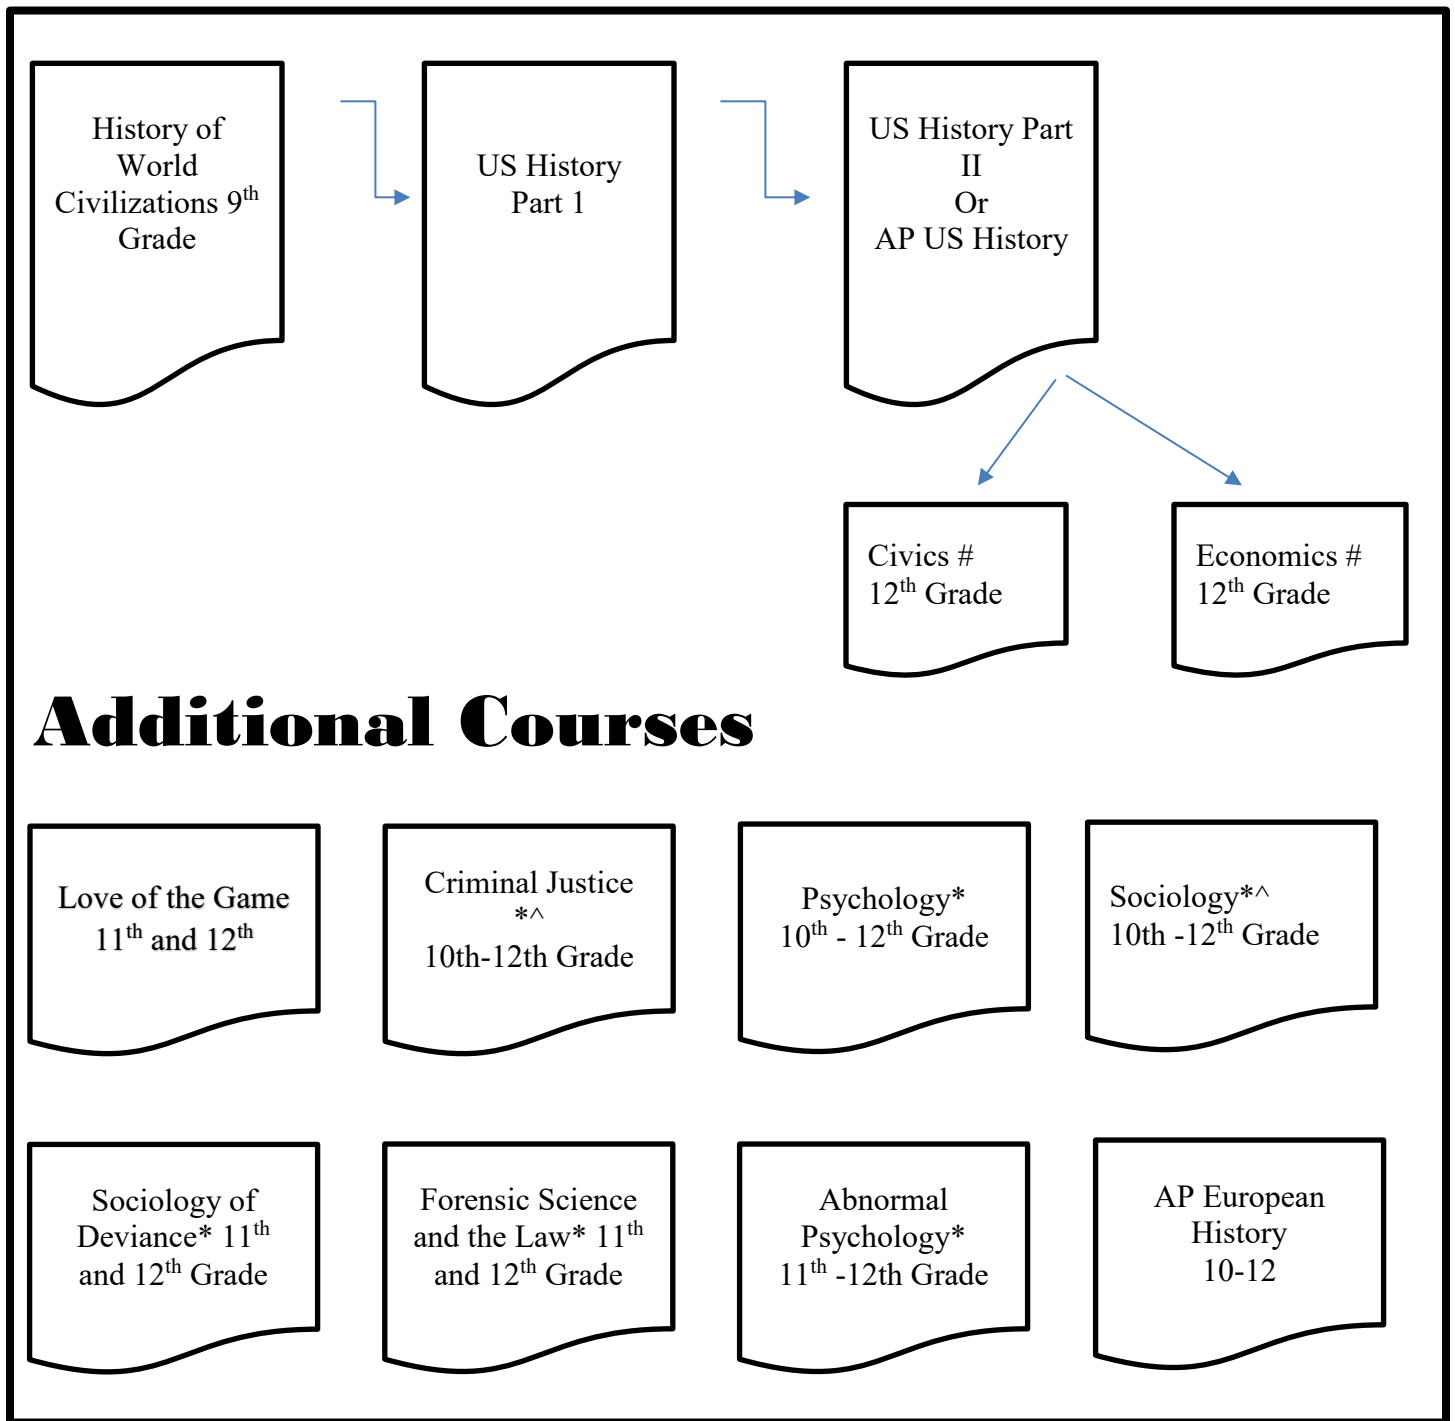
History of World Civilizations 9$^{th}$ Grade

US History Part 1

US History Part II
Or
AP US History

Civics #
12$^{th}$ Grade

Economics #
12$^{th}$ Grade

Additional Courses

Love of the Game
11$^{th}$ and 12$^{th}$

Criminal Justice *^
10th-12th Grade

Psychology*
10$^{th}$ - 12$^{th}$ Grade

Sociology*^
10th -12$^{th}$ Grade

Sociology of Deviance* 11$^{th}$ and 12$^{th}$ Grade

Forensic Science and the Law* 11$^{th}$ and 12$^{th}$ Grade

Abnormal Psychology*
11$^{th}$ -12th Grade

AP European History
10-12